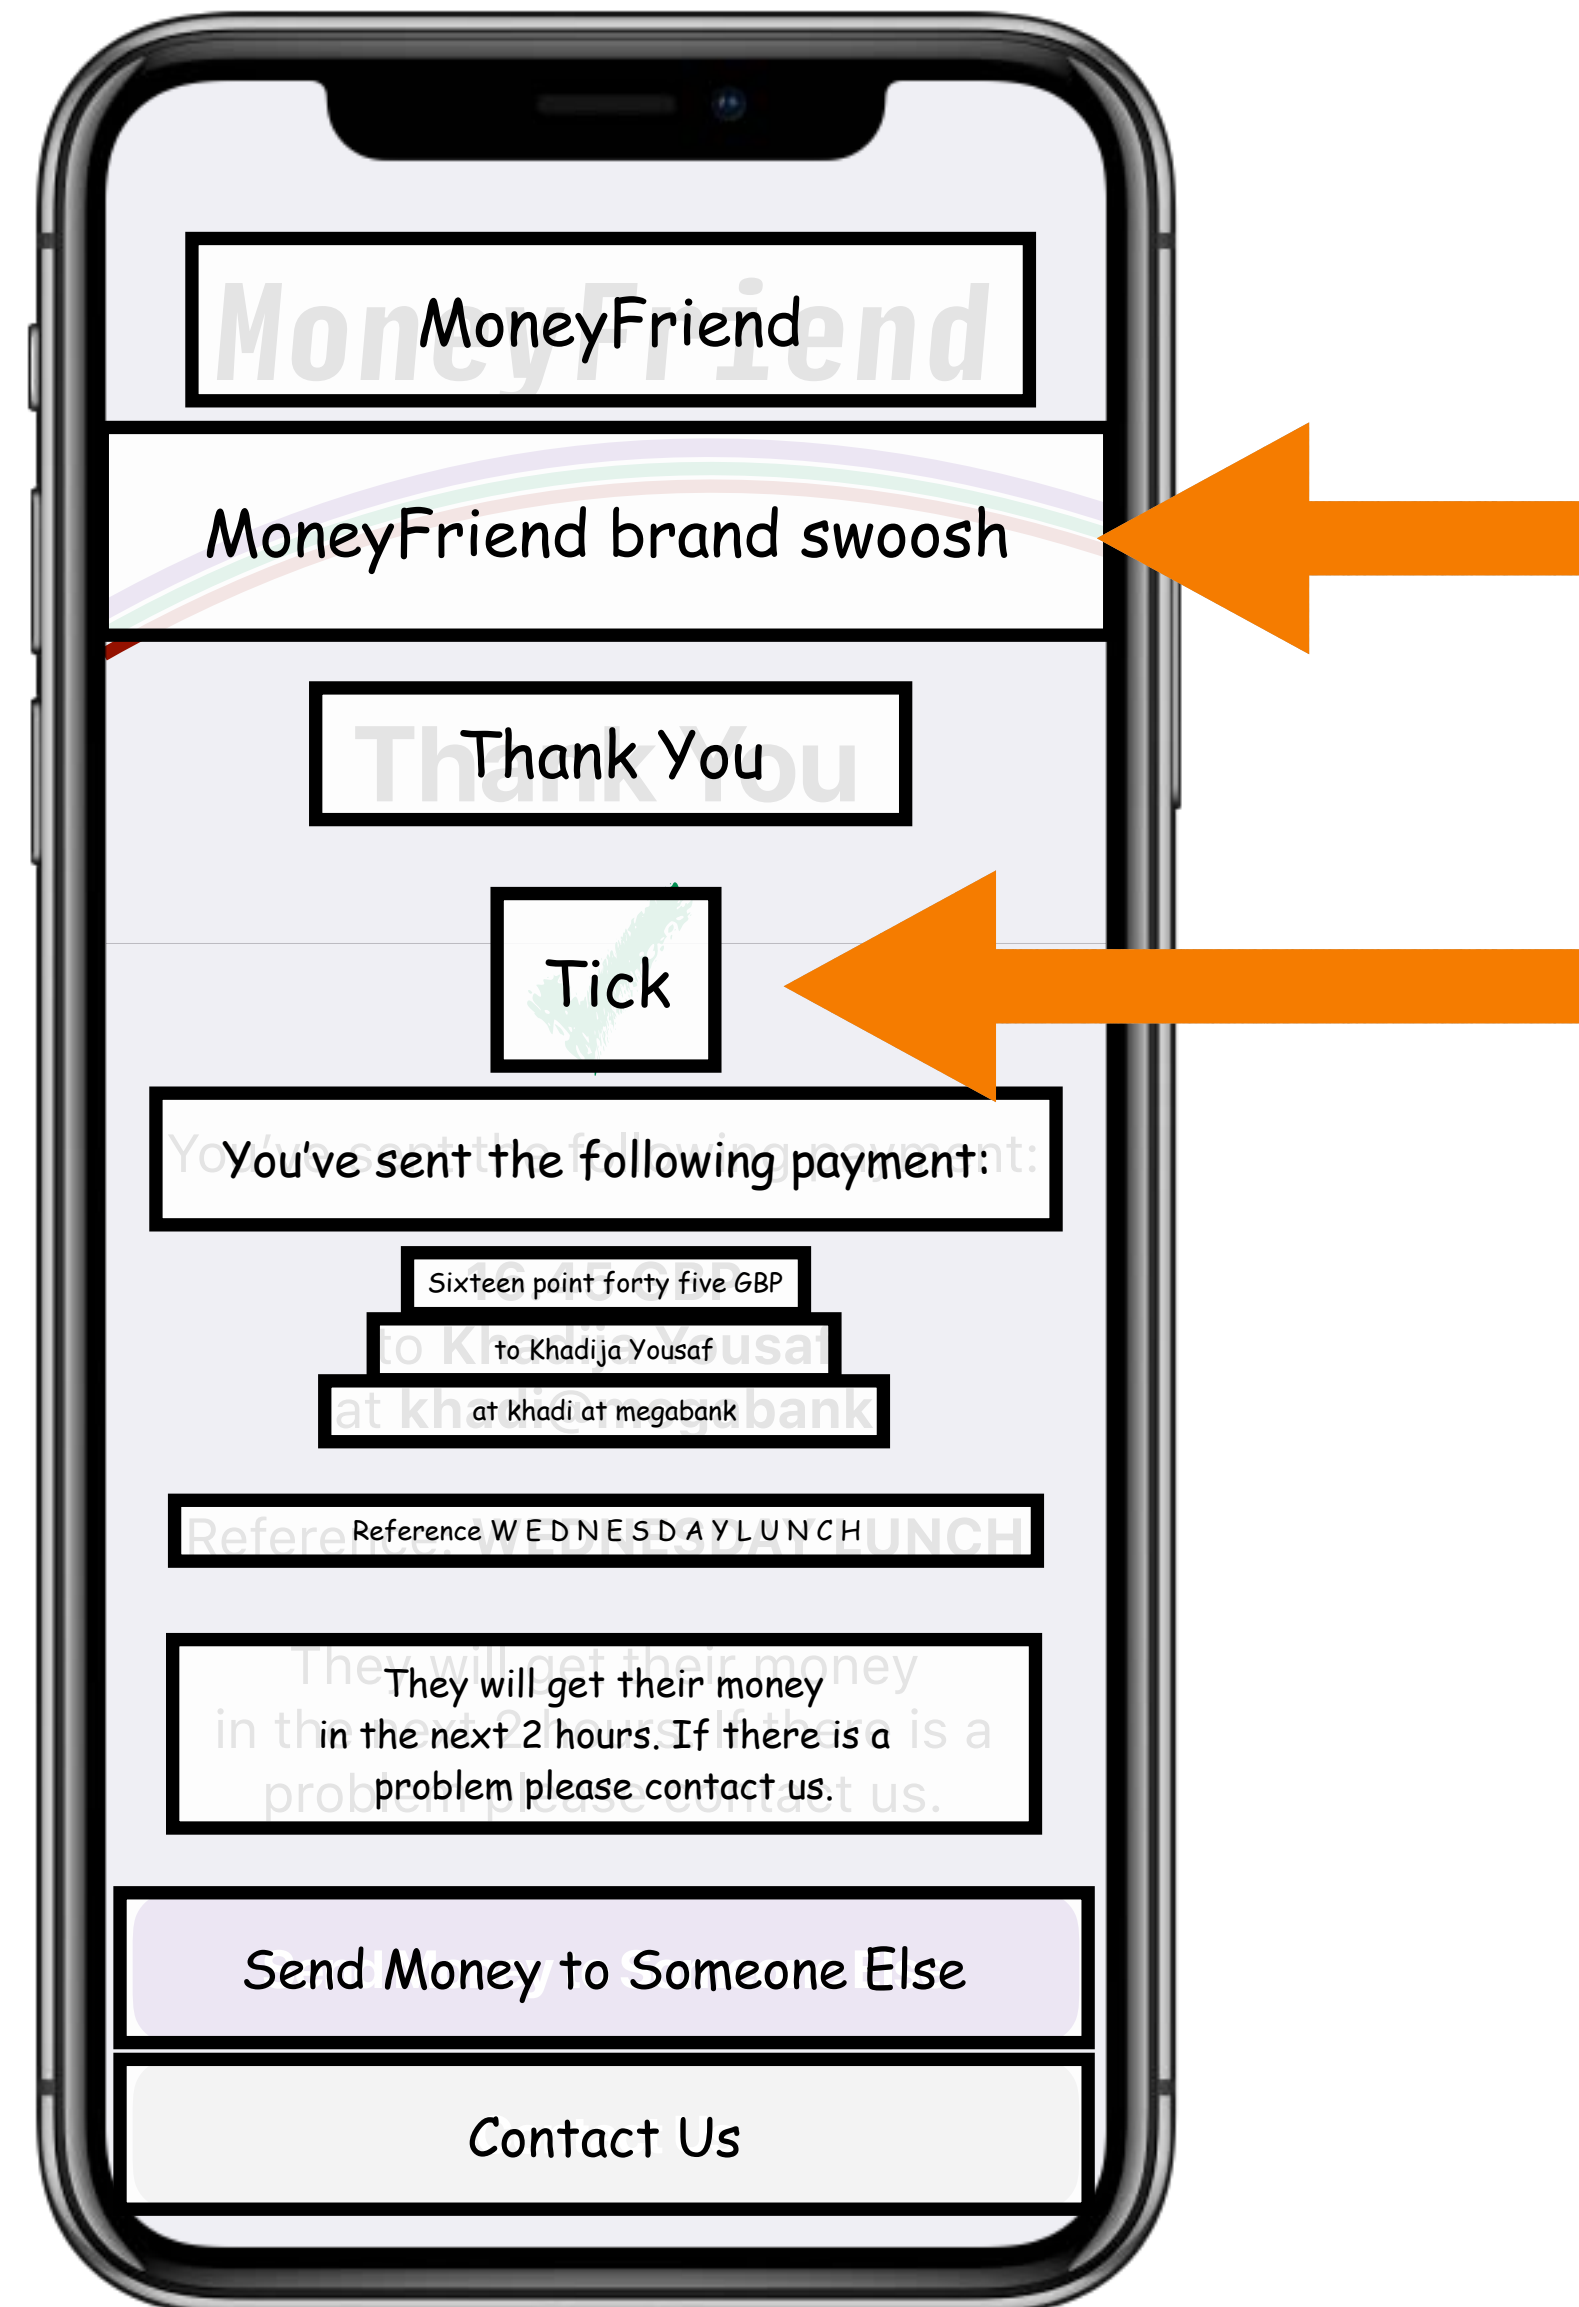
MoneyFriend

MoneyFriend brand swoosh

Thank You

Tick

You've sent the following payment:

Sixteen point forty five GBP

to Khadija Yousaf

at khadi at megabank

Reference W E D N E S D A Y L U N C H

They will get their money in the next 2 hours. If there is a problem please contact us.

Send Money to Someone Else

Contact Us